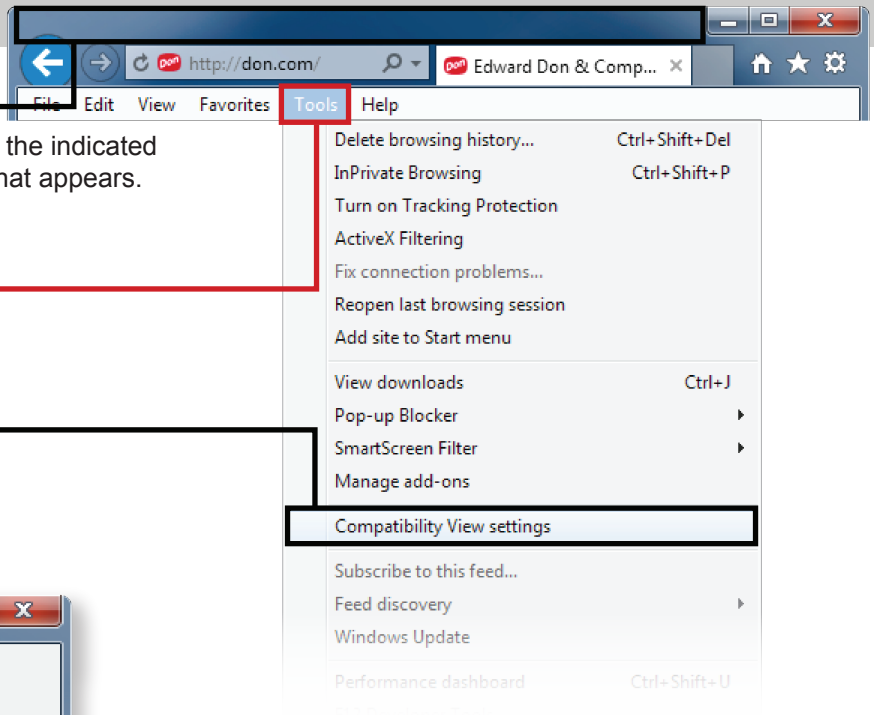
http://don.com/

Edward Don & Comp...

File Edit View Favorites Tools Help

the indicated
hat appears.

| | |
|---|---|
| Delete browsing history... | Ctrl+Shift+Del |
| InPrivate Browsing | Ctrl+Shift+P |
| Turn on Tracking Protection | |
| ActiveX Filtering | |
| Fix connection problems... | |
| Reopen last browsing session | |
| Add site to Start menu | |
| View downloads | Ctrl+J |
| Pop-up Blocker | |
| SmartScreen Filter | |
| Manage add-ons | |
| Compatibility View settings | |
| Subscribe to this feed... | |
| Feed discovery | |
| Windows Update | |
| Performance dashboard | Ctrl+Shift+U |